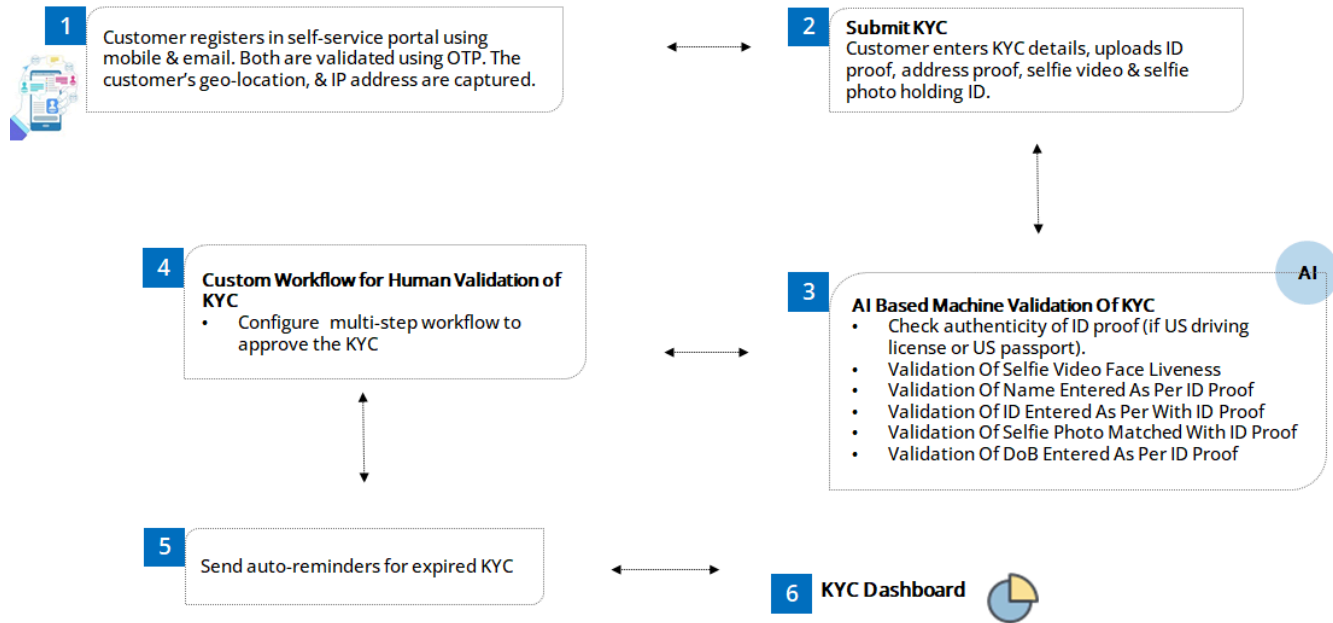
1

Customer registers in self-service portal using mobile & email. Both are validated using OTP. The customer's geo-location, & IP address are captured.

2

Submit KYC

Customer enters KYC details, uploads ID proof, address proof, selfie video & selfie photo holding ID.

AI

3

AI Based Machine Validation Of KYC

- Check authenticity of ID proof (if US driving license or US passport).
- Validation Of Selfie Video Face Liveness
- Validation Of Name Entered As Per ID Proof
- Validation Of ID Entered As Per With ID Proof
- Validation Of Selfie Photo Matched With ID Proof
- Validation Of DoB Entered As Per ID Proof

4

Custom Workflow for Human Validation of KYC

- Configure multi-step workflow to approve the KYC

5

Send auto-reminders for expired KYC

6

KYC Dashboard